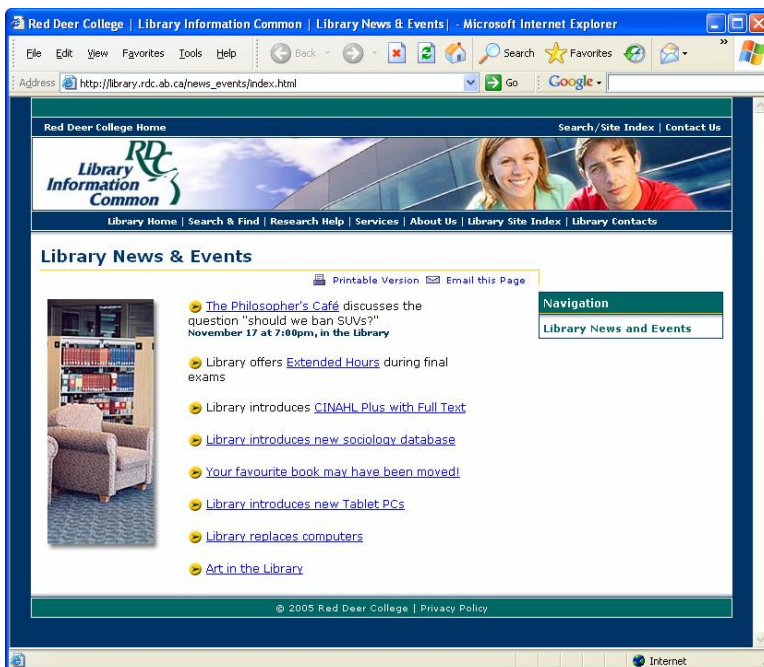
Red Deer College | Library Information Common | Library News & Events | - Microsoft Internet Explorer

File Edit View Favorites Tools Help

Back Search Favorites

Address http://library.rdc.ab.ca/news_events/index.html Go Google

Red Deer College Home

Search/Site Index | Contact Us

RDC Library Information Common

Library Home | Search & Find | Research Help | Services | About Us | Library Site Index | Library Contacts

Library News & Events

Printable Version Email this Page

The Philosopher's Café discusses the question "should we ban SUVs?"
November 17 at 7:00pm, in the Library

Library offers Extended Hours during final exams

Library introduces CINAHL Plus with Full Text

Library introduces new sociology database

Your favourite book may have been moved!

Library introduces new Tablet PCs

Library replaces computers

Art in the Library

Navigation

Library News and Events

© 2005 Red Deer College | Privacy Policy

Internet